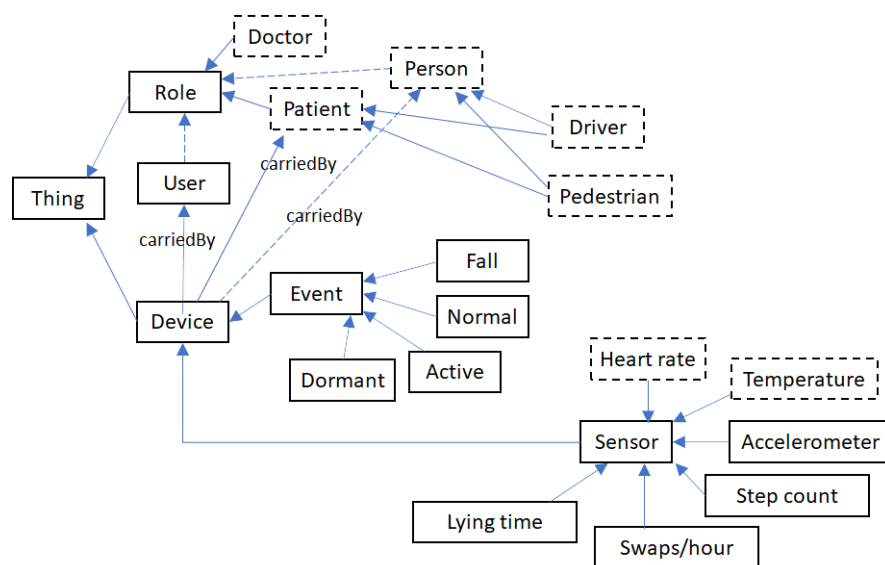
Doctor

Role

Person

Patient

Driver

User

carriedBy

Thing

Pedestrian

carriedBy

carriedBy

Fall

Event

Device

Normal

Dormant

Active

Heart rate

Temperature

Sensor

Accelerometer

Step count

Lying time

Swaps/hour